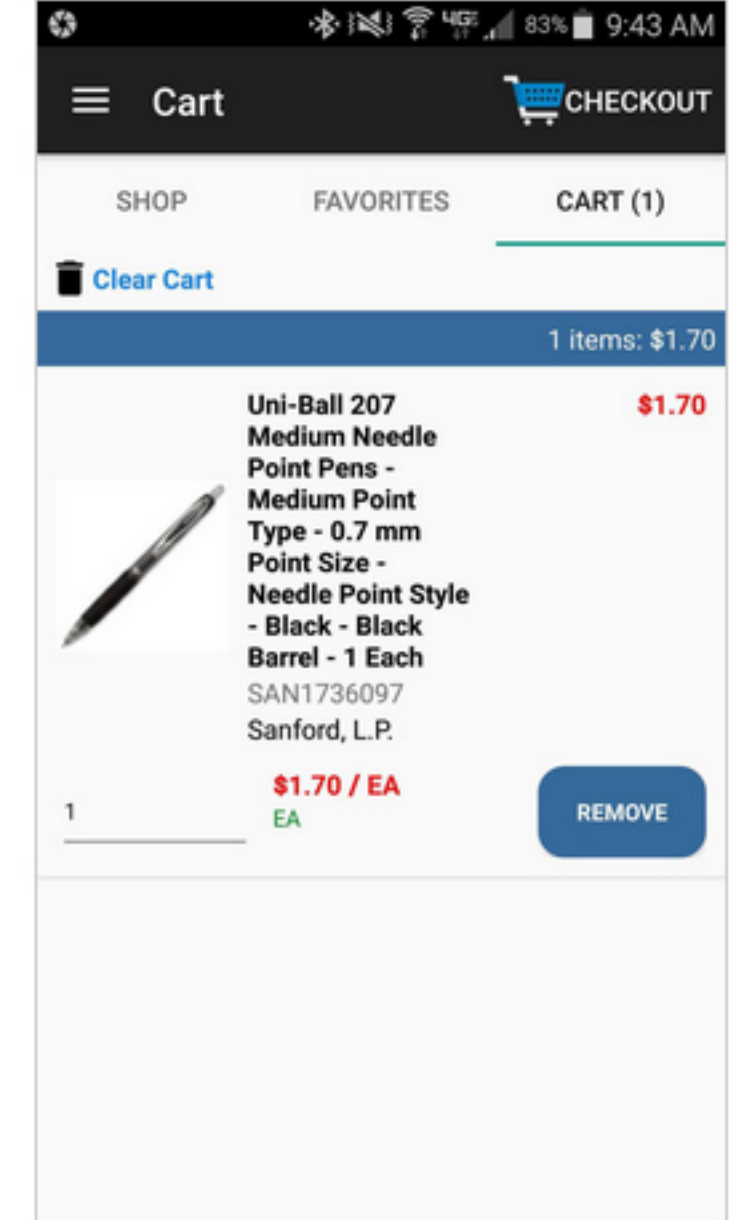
4G 83% 9:43 AM

Cart

CHECKOUT

SHOP

FAVORITES

CART (1)

Clear Cart

1 items: $1.70

Uni-Ball 207 Medium Needle Point Pens - Medium Point Type - 0.7 mm Point Size - Needle Point Style - Black - Black Barrel - 1 Each

$1.70

SAN1736097

Sanford, L.P.

1

$1.70 / EA

EA

REMOVE